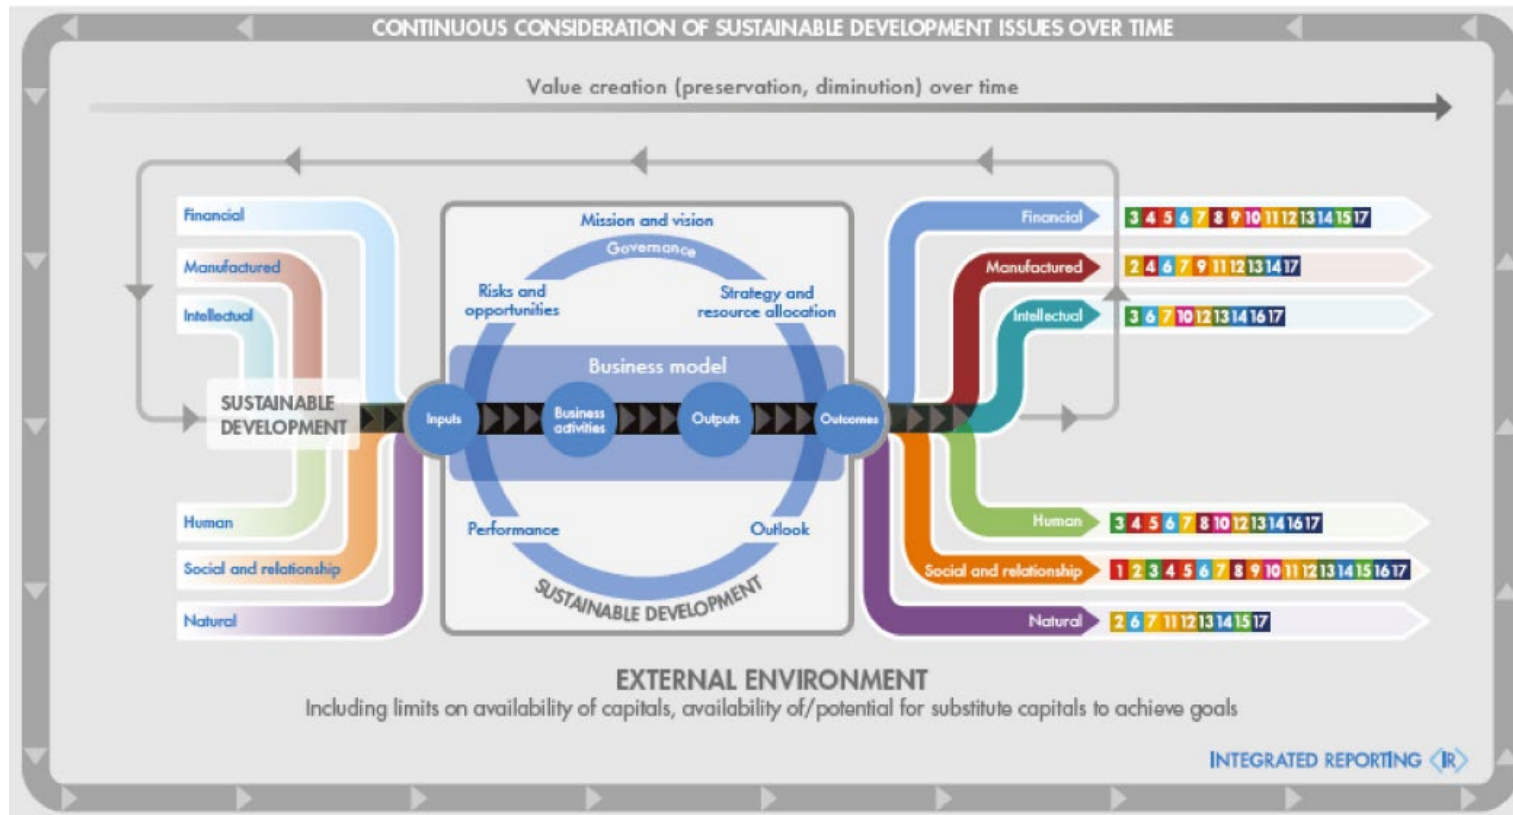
CONTINUOUS CONSIDERATION OF SUSTAINABLE DEVELOPMENT ISSUES OVER TIME

Value creation (preservation, diminution) over time

Financial
Manufactured
Intellectual
SUSTAINABLE DEVELOPMENT
Human
Social and relationship
Natural

Mission and vision
Governance
Risks and opportunities
Strategy and resource allocation
Business model
Inputs
Business activities
Outputs
Outcomes
Performance
Outlook
SUSTAINABLE DEVELOPMENT

Financial 3 4 5 6 7 8 9 10 11 12 13 14 15 17
Manufactured 2 4 6 7 9 11 12 13 14 17
Intellectual 3 6 7 10 12 13 14 16 17
Human 3 4 5 6 7 8 10 12 13 14 16 17
Social and relationship 1 2 3 4 5 6 7 8 9 10 11 12 13 14 15 16 17
Natural 2 6 7 11 12 13 14 15 17

EXTERNAL ENVIRONMENT
Including limits on availability of capitals, availability of/potential for substitute capitals to achieve goals

INTEGRATED REPORTING <IR>